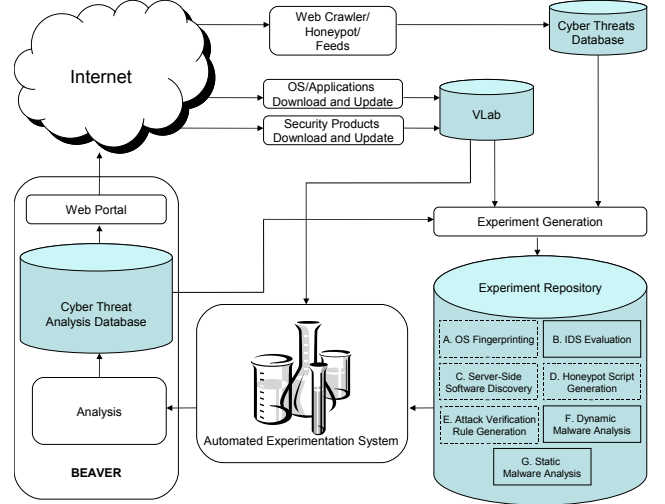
Internet

Web Crawler/ Honeypot/ Feeds

Cyber Threats Database

OS/Applications Download and Update

Security Products Download and Update

VLab

Web Portal

Experiment Generation

Cyber Threat Analysis Database

Experiment Repository

A. OS Fingerprinting

B. IDS Evaluation

C. Server-Side Software Discovery

D. Honeypot Script Generation

E. Attack Verification Rule Generation

F. Dynamic Malware Analysis

G. Static Malware Analysis

Analysis

Automated Experimentation System

BEAVER